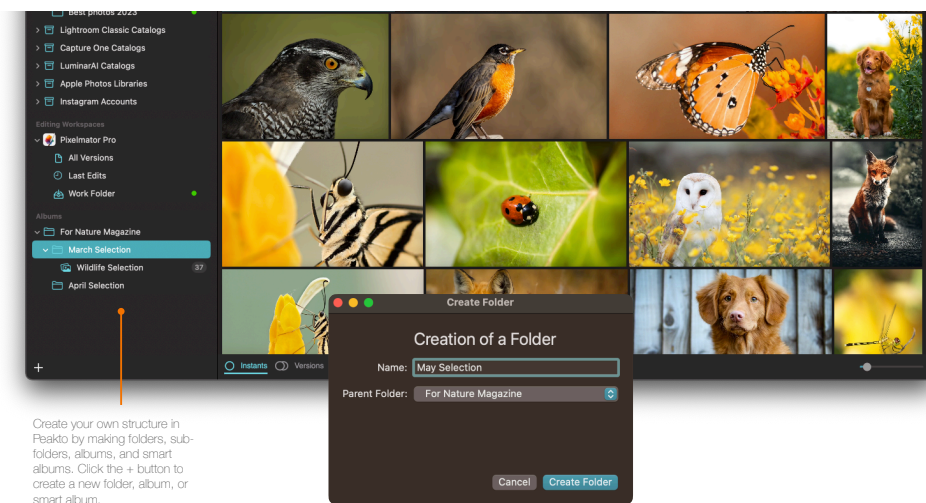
Best photos 2023
Lightroom Classic Catalogs
Capture One Catalogs
LuminarAI Catalogs
Apple Photos Libraries
Instagram Accounts
Editing Workspaces
Pixelmator Pro
All Versions
Last Edits
Work Folder
Albums
For Nature Magazine
March Selection
Wildlife Selection
37
April Selection
+
Instants
Versions

Create Folder
Creation of a Folder
Name: May Selection
Parent Folder: For Nature Magazine
Cancel
Create Folder

Create your own structure in Peakto by making folders, subfolders, albums, and smart albums. Click the + button to create a new folder, album, or smart album.